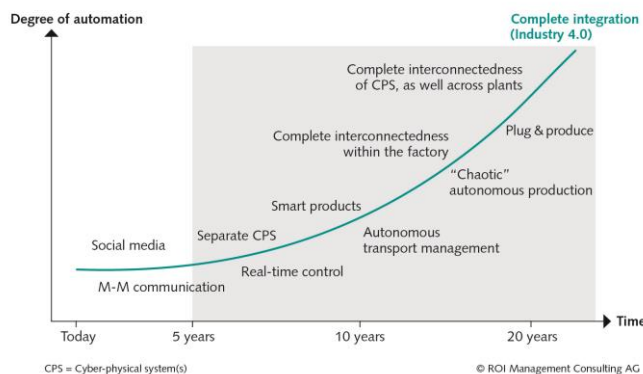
Degree of automation

Complete integration (Industry 4.0)

Complete interconnectedness of CPS, as well across plants

Complete interconnectedness within the factory

Plug & produce

"Chaotic" autonomous production

Smart products

Autonomous transport management

Social media

Separate CPS

Real-time control

M-M communication

Today

5 years

10 years

20 years

Time

CPS = Cyber-physical system(s)

© ROI Management Consulting AG